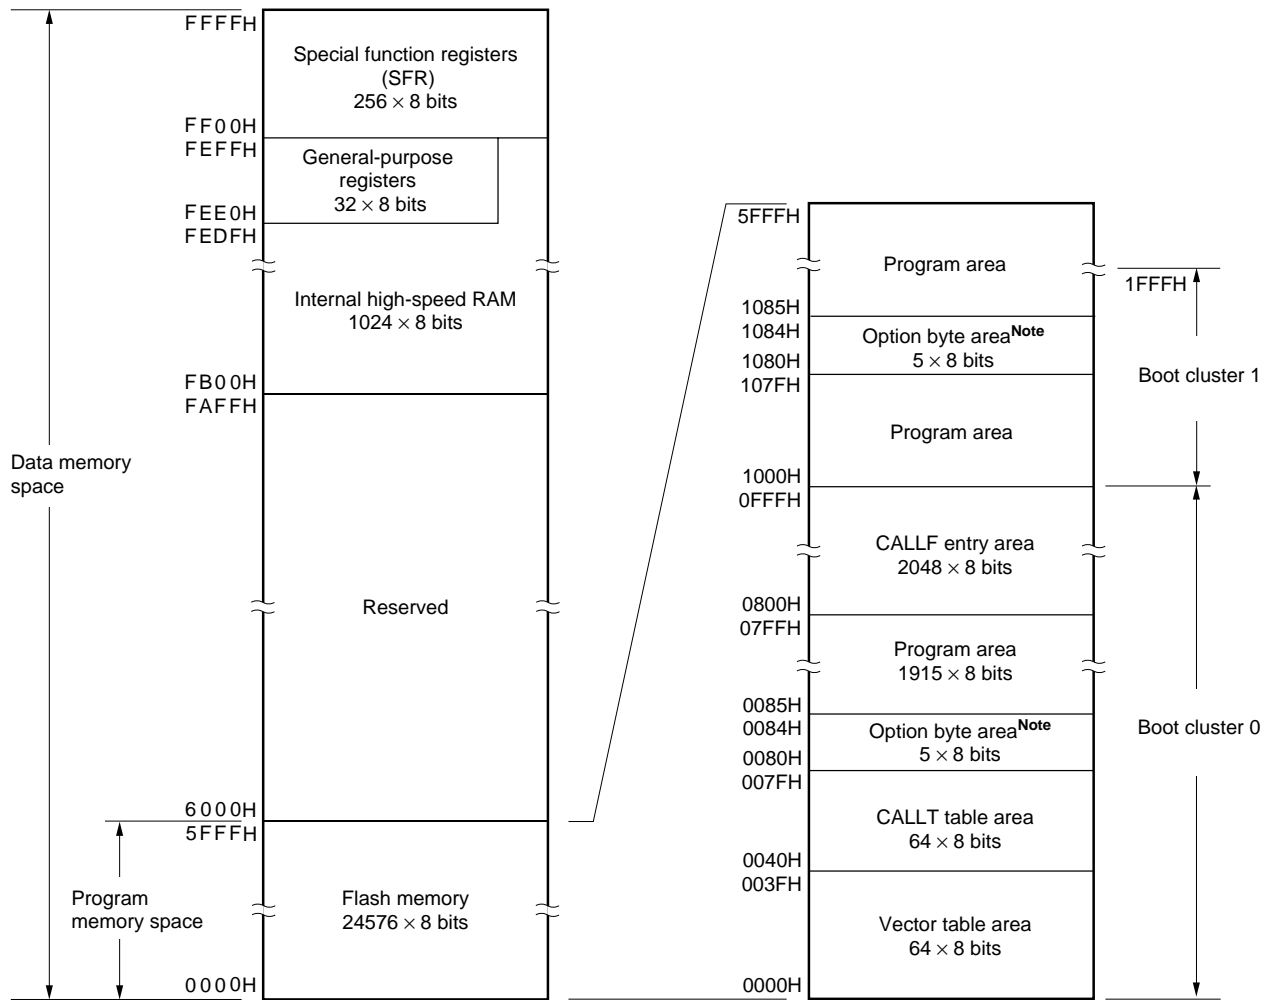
FFFFH
Special function registers (SFR) $256 \times 8$ bits
FF00H
FEFFH
General-purpose registers $32 \times 8$ bits
FEE0H
FEDFH
Internal high-speed RAM $1024 \times 8$ bits
FB00H
FAFFH
Data memory space
Reserved
6000H
5FFFH
Program memory space
Flash memory $24576 \times 8$ bits
0000H

5FFFH
Program area
1FFFH
1085H
1084H
Option byte area$^{Note}$ $5 \times 8$ bits
1080H
107FH
Boot cluster 1
Program area
1000H
0FFFH
CALLF entry area $2048 \times 8$ bits
0800H
07FFH
Program area $1915 \times 8$ bits
0085H
0084H
Option byte area$^{Note}$ $5 \times 8$ bits
Boot cluster 0
0080H
007FH
CALLT table area $64 \times 8$ bits
0040H
003FH
Vector table area $64 \times 8$ bits
0000H